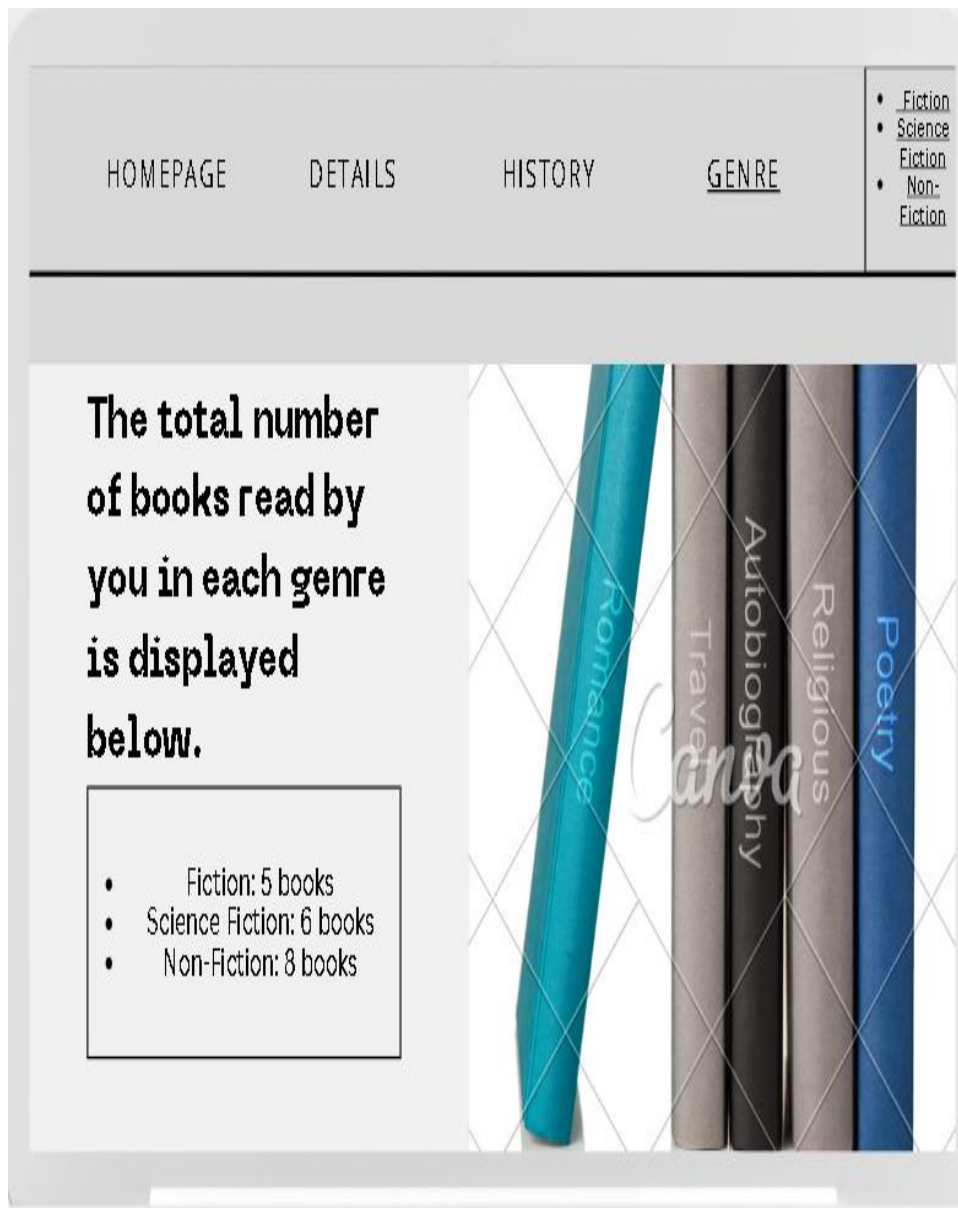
HOMEPAGE DETAILS HISTORY GENRE

- Fiction
- Science Fiction
- Non-Fiction

The total number of books read by you in each genre is displayed below.

- Fiction: 5 books
- Science Fiction: 6 books
- Non-Fiction: 8 books

Romance
Travel
Autobiography
Religious
Poetry

Canva